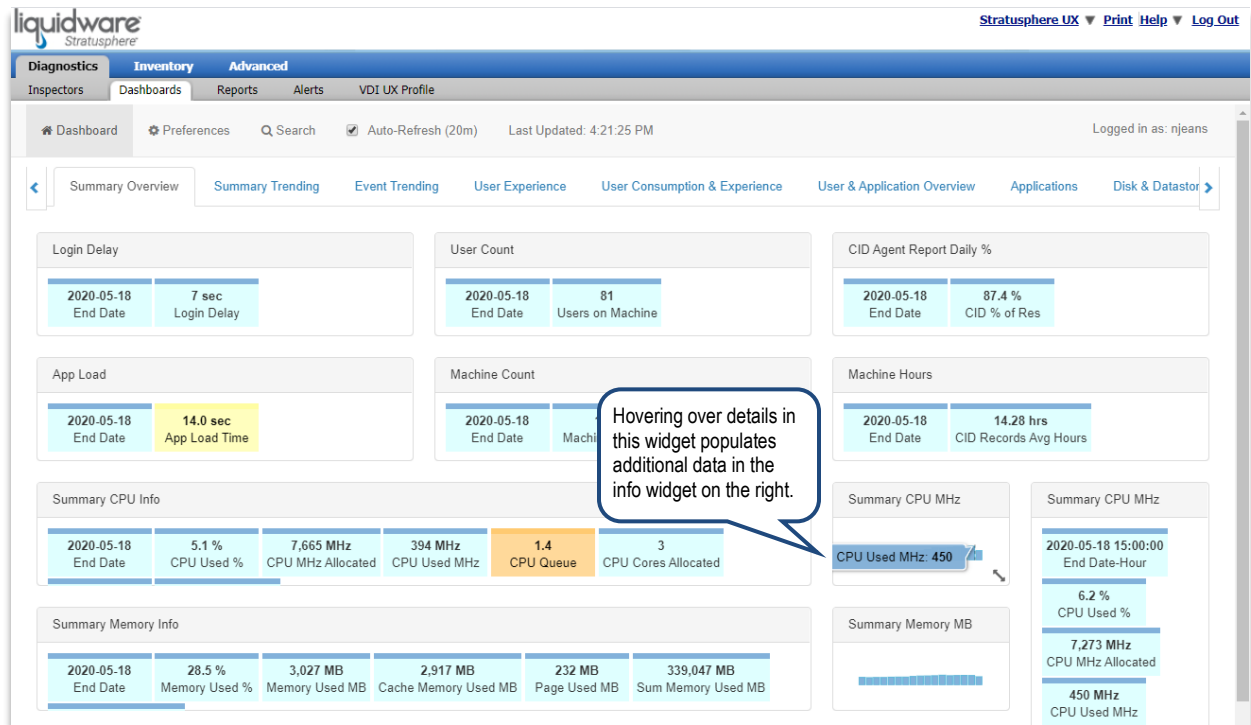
liquidware Stratusphere

Stratusphere UX ▼ Print Help ▼ Log Out

Diagnostics Inventory Advanced

Inspectors Dashboards Reports Alerts VDI UX Profile

Dashboard Preferences Search Auto-Refresh (20m) Last Updated: 4:21:25 PM

Logged in as: njeans

Summary Overview Summary Trending Event Trending User Experience User Consumption & Experience User & Application Overview Applications Disk & Datastor

Login Delay

2020-05-18 End Date | 7 sec Login Delay

User Count

2020-05-18 End Date | 81 Users on Machine

CID Agent Report Daily %

2020-05-18 End Date | 87.4 % CID % of Res

App Load

2020-05-18 End Date | 14.0 sec App Load Time

Machine Count

2020-05-18 End Date | Machi

Hovering over details in this widget populates additional data in the info widget on the right.

Machine Hours

2020-05-18 End Date | 14.28 hrs CID Records Avg Hours

Summary CPU Info

2020-05-18 End Date | 5.1 % CPU Used % | 7,665 MHz CPU MHz Allocated | 394 MHz CPU Used MHz | 1.4 CPU Queue | 3 CPU Cores Allocated

Summary CPU MHz

CPU Used MHz: 450

Summary CPU MHz

2020-05-18 15:00:00 End Date-Hour

6.2 % CPU Used %

7,273 MHz CPU MHz Allocated

450 MHz CPU Used MHz

Summary Memory Info

2020-05-18 End Date | 28.5 % Memory Used % | 3,027 MB Memory Used MB | 2,917 MB Cache Memory Used MB | 232 MB Page Used MB | 339,047 MB Sum Memory Used MB

Summary Memory MB